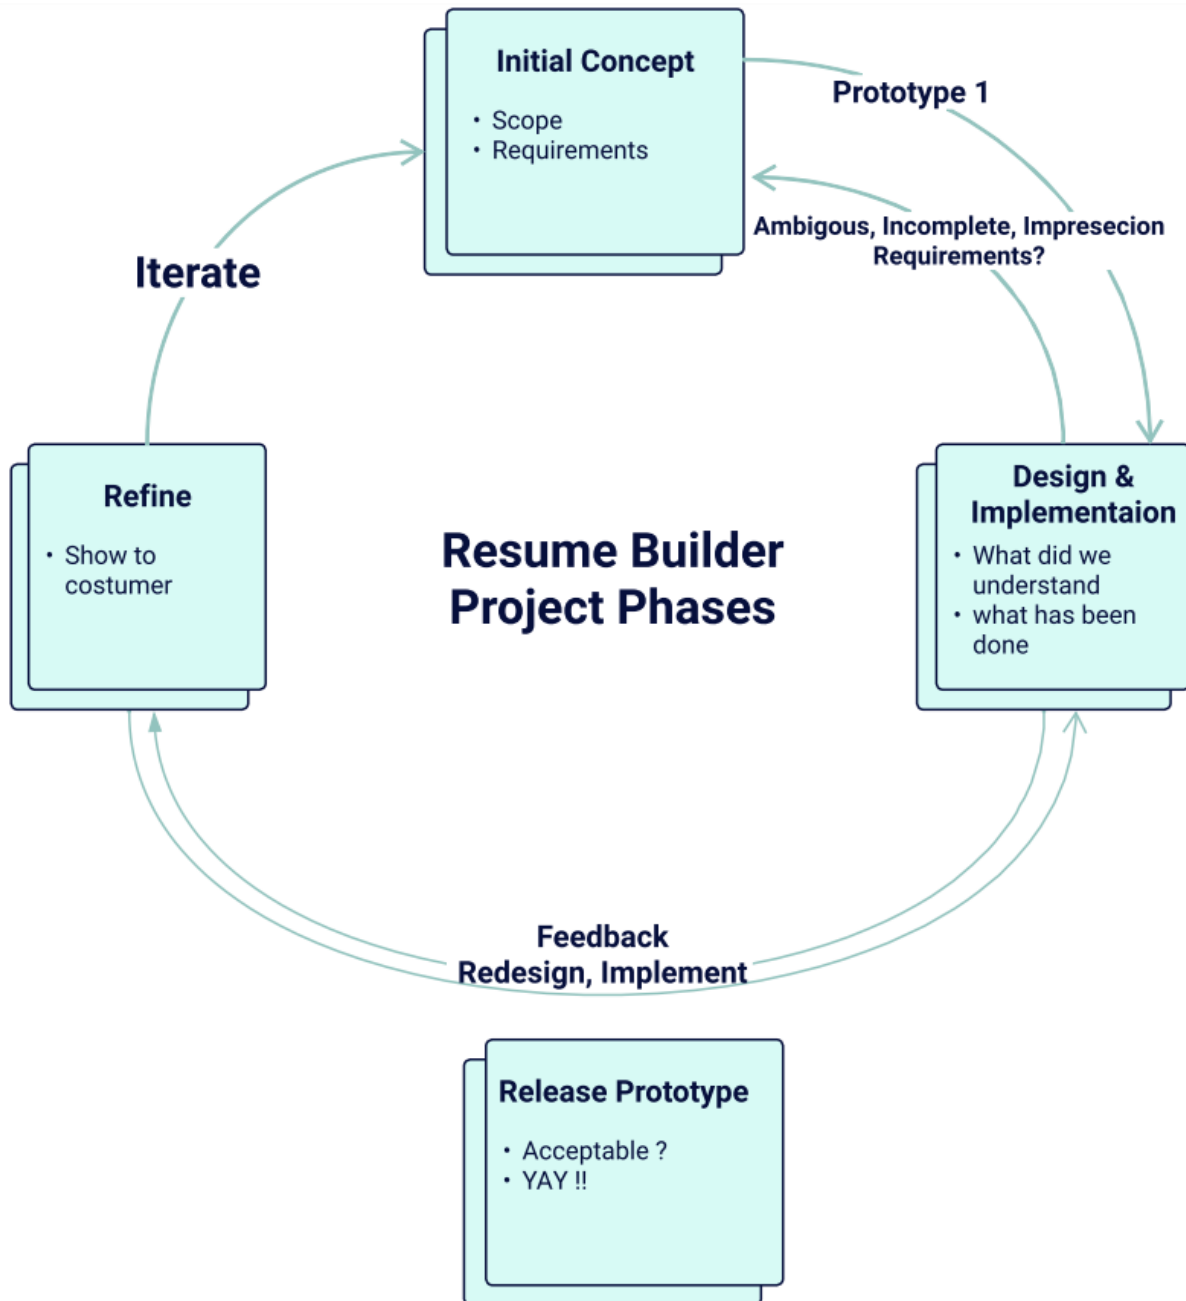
Initial Concept

- Scope
- Requirements

Prototype 1

Ambigous, Incomplete, Impresecion Requirements?

Iterate

Refine

- Show to costumer

Resume Builder Project Phases

Design & Implementaion

- What did we understand
- what has been done

Feedback
Redesign, Implement

Release Prototype

- Acceptable ?
- YAY !!